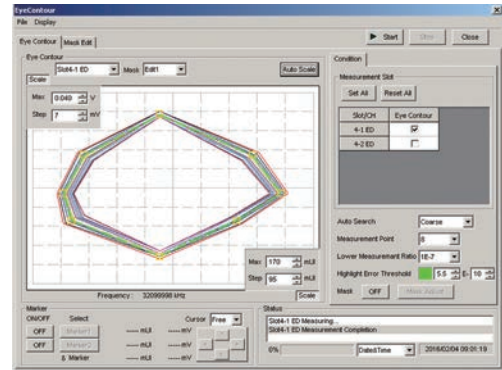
EyeContour

File Display

Eye Contour | Mask Edit

▶ Start Stop Close

Eye Contour

Slot4-1 ED Mask Edit1 Auto Scale

Scale

Max 0.040 V

Step 7 mV

Max 170 mUI

Step 95 mUI

Scale

Frequency : 32099998 kHz

Condition

Measurement Slot

Set All Reset All

| Slot/Ch | Eye Contour |
|---|---|
| 4-1 ED | ☑ |
| 4-2 ED | ☐ |

Auto Search Coarse

Measurement Point 8

Lower Measurement Ratio 1E-7

Highlight Error Threshold 5.5 E- 10

Mask OFF Mask Adjust

Marker

ON/OFF Select Cursor Free

OFF Marker1 --- mUI --- mV

OFF Marker2 --- mUI --- mV

Δ Marker --- mUI --- mV

Status

Slot4-1 ED Measuring...

Slot4-1 ED Measurement Completion

0% Date&Time 2016/02/04 09:01:19